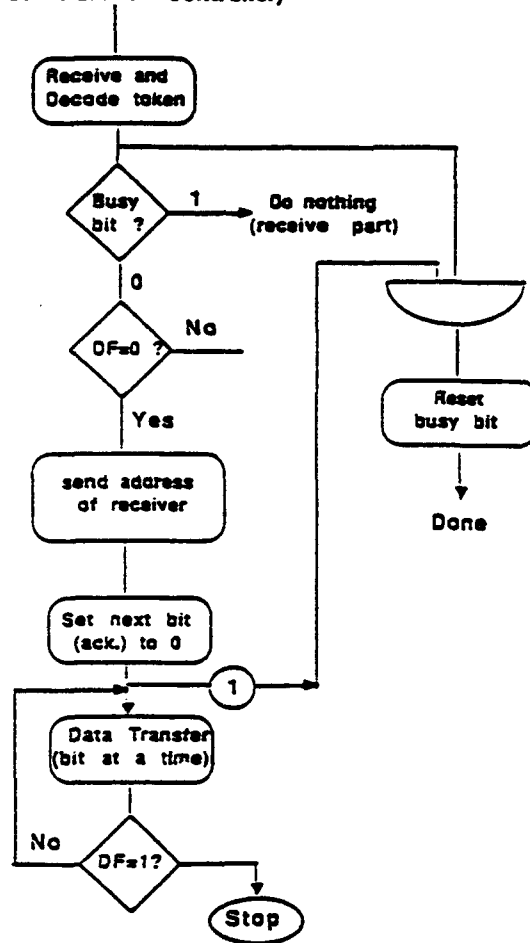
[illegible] Controller)

Receive and Decode token

Busy bit ?

1

Do nothing (receive part)

0

DF=0 ?

No

Yes

send address of receiver

Set next bit (ack.) to 0

1

Data Transfer (bit at a time)

No

DF=1?

Stop

Reset busy bit

Done